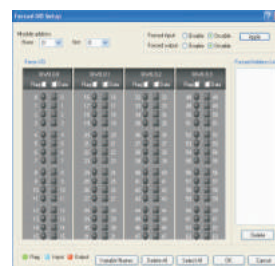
Forced I/O Setup

Module address
Base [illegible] Slot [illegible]

Forced input ○ Enable ◉ Disable
Forced output ○ Enable ◉ Disable

Apply

Force I/O

Forced address list

Word 0.0
Flag Data

Word 0.1
Flag Data

Word 0.2
Flag Data

Word 0.3
Flag Data

Delete

Flag Input Output

Variable Names

Delete All

Select All

OK

Cancel